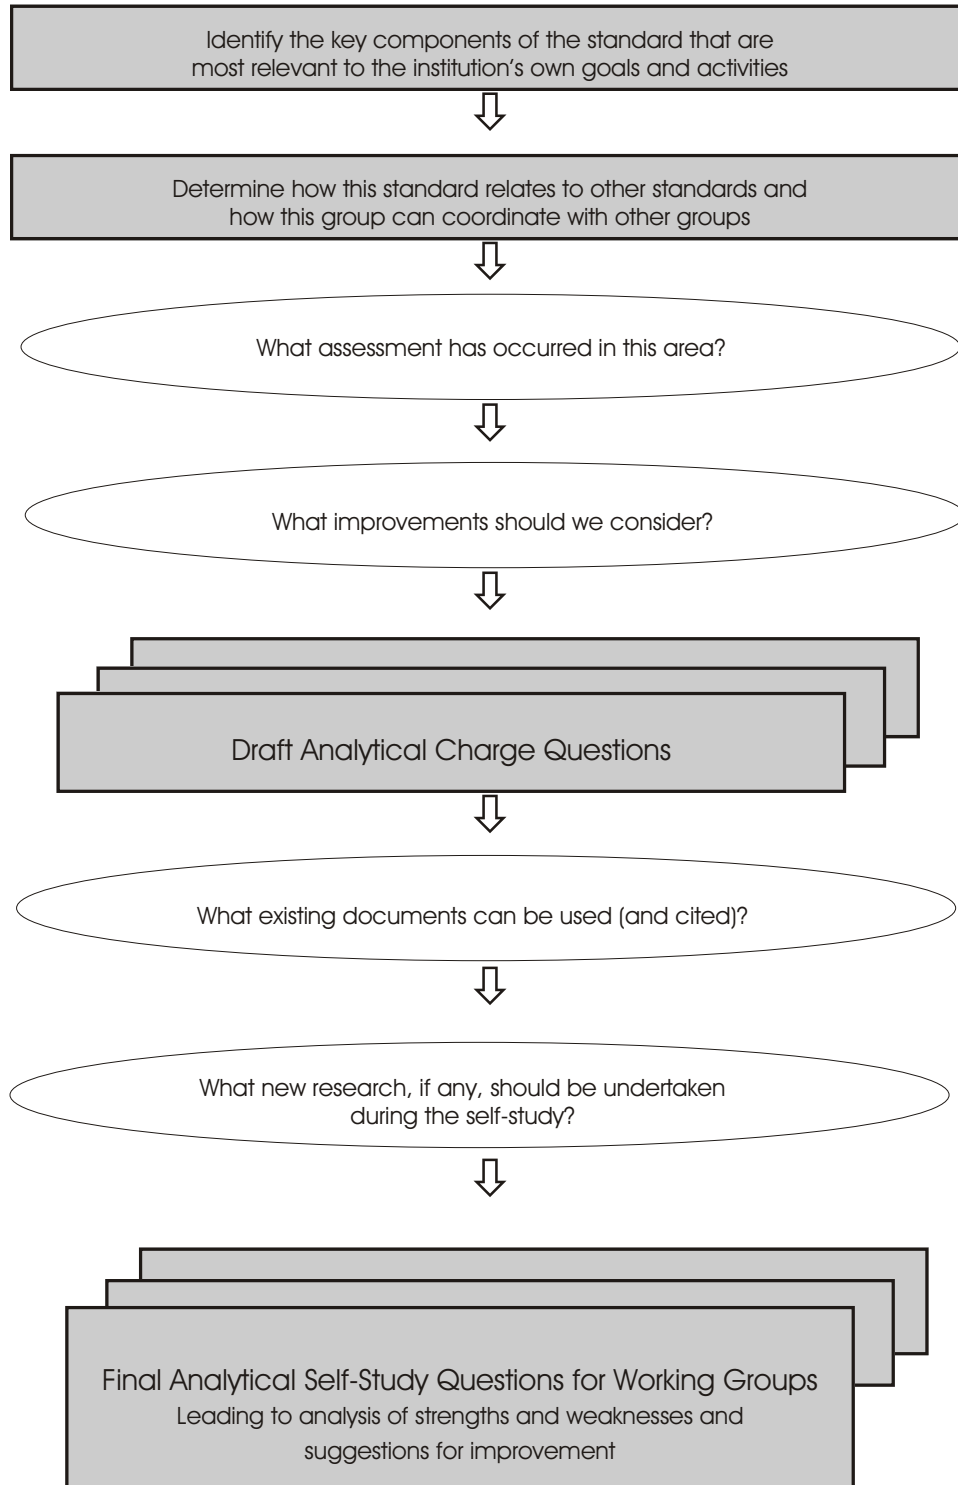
Identify the key components of the standard that are most relevant to the institution’s own goals and activities

Determine how this standard relates to other standards and how this group can coordinate with other groups

What assessment has occurred in this area?

What improvements should we consider?

Draft Analytical Charge Questions

What existing documents can be used (and cited)?

What new research, if any, should be undertaken during the self-study?

Final Analytical Self-Study Questions for Working Groups
Leading to analysis of strengths and weaknesses and suggestions for improvement